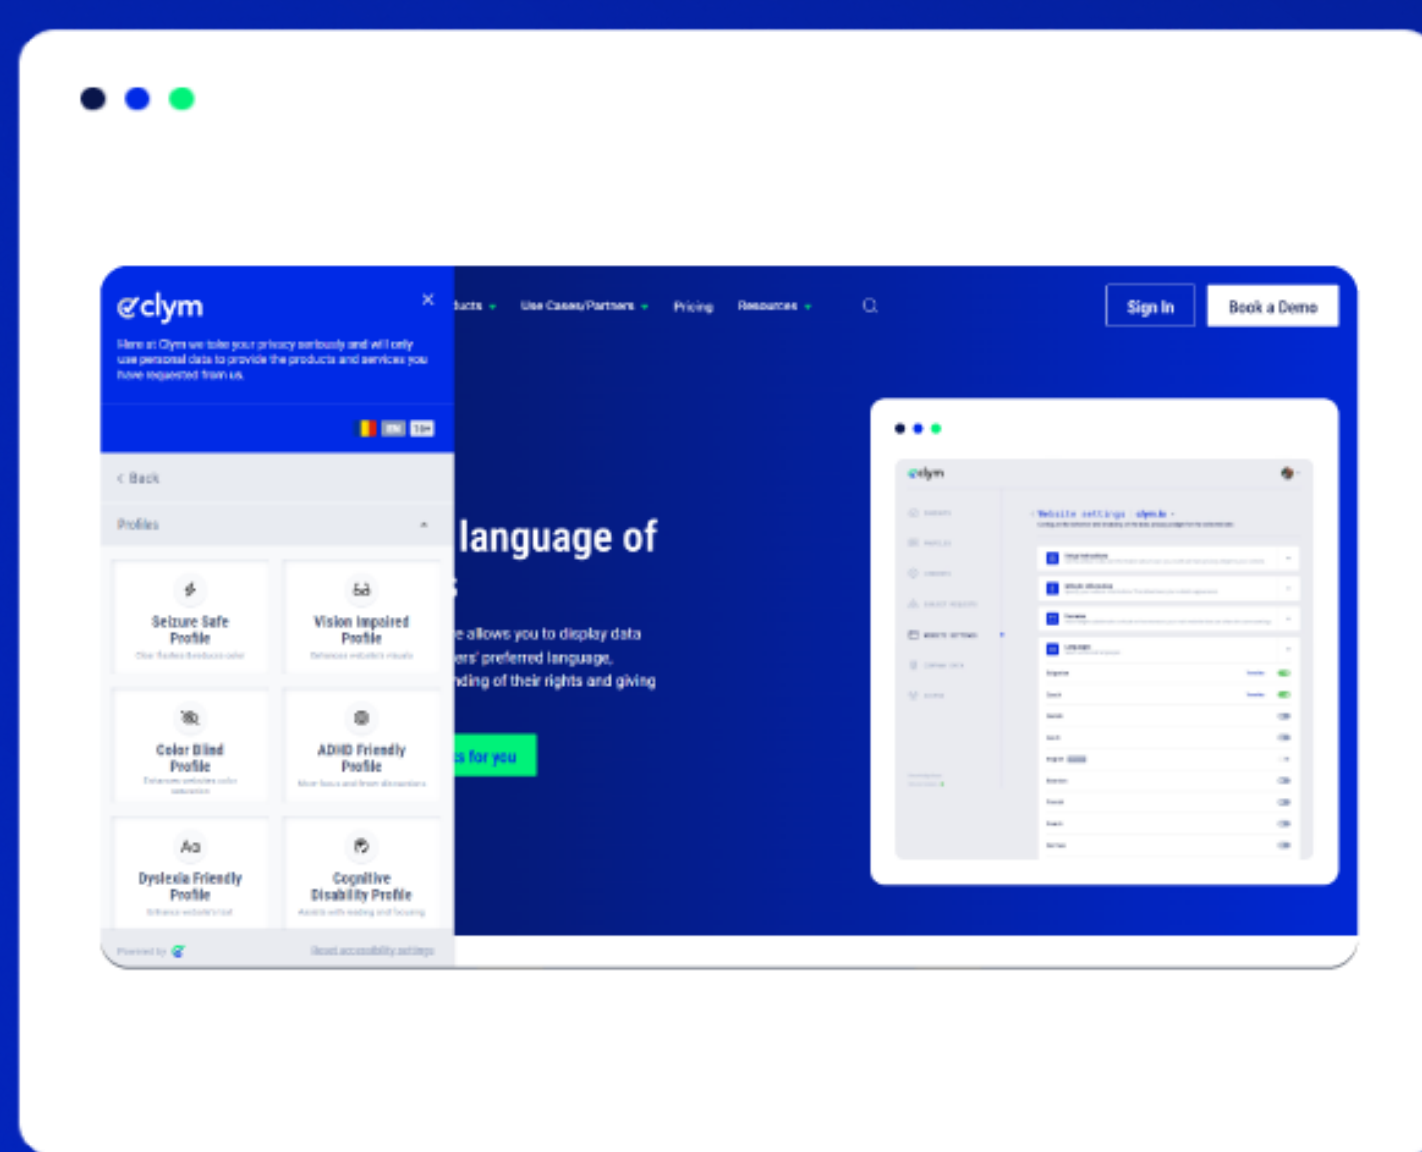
clym

Here at Clym we take your privacy seriously and will only use personal data to provide the products and services you have requested from us.

EN 10+

< Back

Profiles

Seizure Safe Profile

Clear flashes & reduces color

Vision Impaired Profile

Enhances website's visuals

Color Blind Profile

Enhances websites color saturation

ADHD Friendly Profile

More focus and fewer distractions

Dyslexia Friendly Profile

Enhance website's text

Cognitive Disability Profile

Assists with reading and focusing

Powered by

Reset accessibility settings

ducts Use Cases/Partners Pricing Resources

Sign In Book a Demo

language of

e allows you to display data ers' preferred language, nding of their rights and giving

s for you

clym

Website settings clym.io